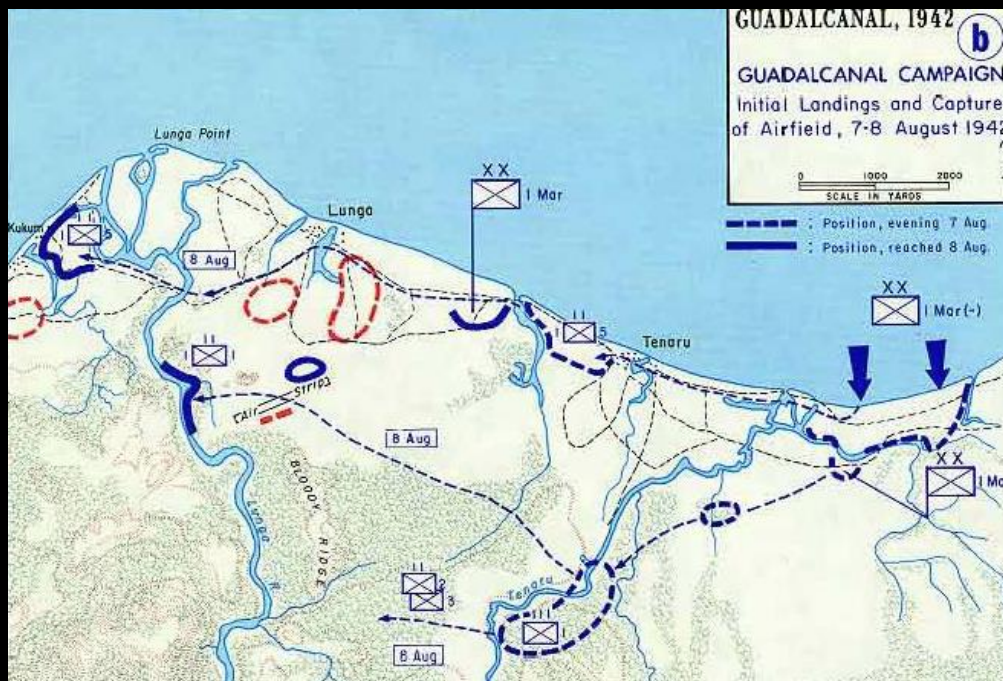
GUADALCANAL, 1942 b

GUADALCANAL CAMPAIGN

Initial Landings and Capture of Airfield, 7-8 August 1942

0 1000 2000

SCALE IN YARDS

: Position, evening 7 Aug.

: Position, reached 8 Aug.

Lunga Point

Kukum

5

8 Aug

Lunga

XX

1 Mar

XX

1 Mar(-)

5

Tenaru

1

Air Strip

8 Aug

BLOODY RIDGE

Lunga R

XX

1 Ma

2

3

Tenaru

1

8 Aug